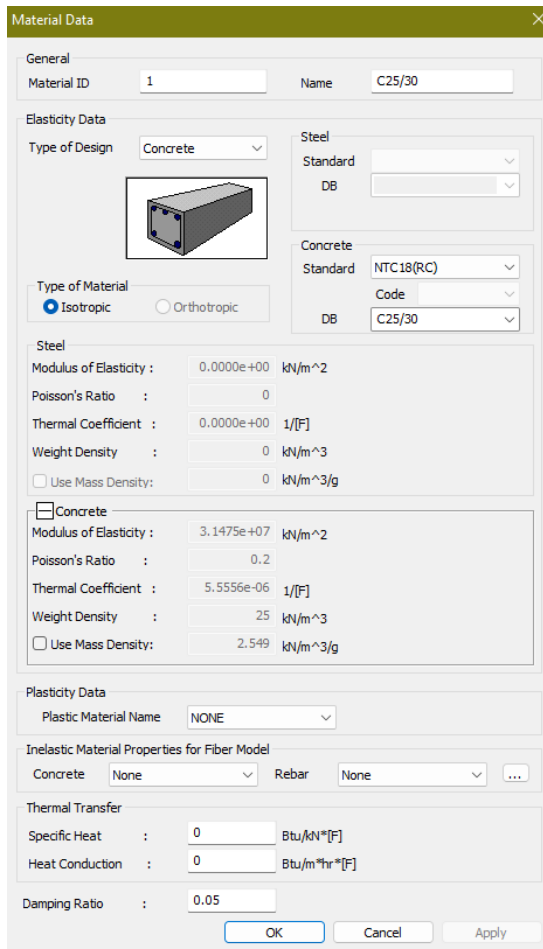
Material Data

General
Material ID 1
Name C25/30

Elasticity Data
Type of Design Concrete
Steel
Standard
DB

Concrete
Standard NTC18(RC)
Code
DB C25/30

Type of Material
Isotropic
Orthotropic

Steel
Modulus of Elasticity : 0.0000e+00 kN/m^2
Poisson's Ratio : 0
Thermal Coefficient : 0.0000e+00 1/[F]
Weight Density : 0 kN/m^3
Use Mass Density: 0 kN/m^3/g

Concrete
Modulus of Elasticity : 3.1475e+07 kN/m^2
Poisson's Ratio : 0.2
Thermal Coefficient : 5.5556e-06 1/[F]
Weight Density : 25 kN/m^3
Use Mass Density: 2.549 kN/m^3/g

Plasticity Data
Plastic Material Name NONE

Inelastic Material Properties for Fiber Model
Concrete None
Rebar None
...

Thermal Transfer
Specific Heat : 0 Btu/kN*[F]
Heat Conduction : 0 Btu/m*hr*[F]

Damping Ratio : 0.05

OK
Cancel
Apply